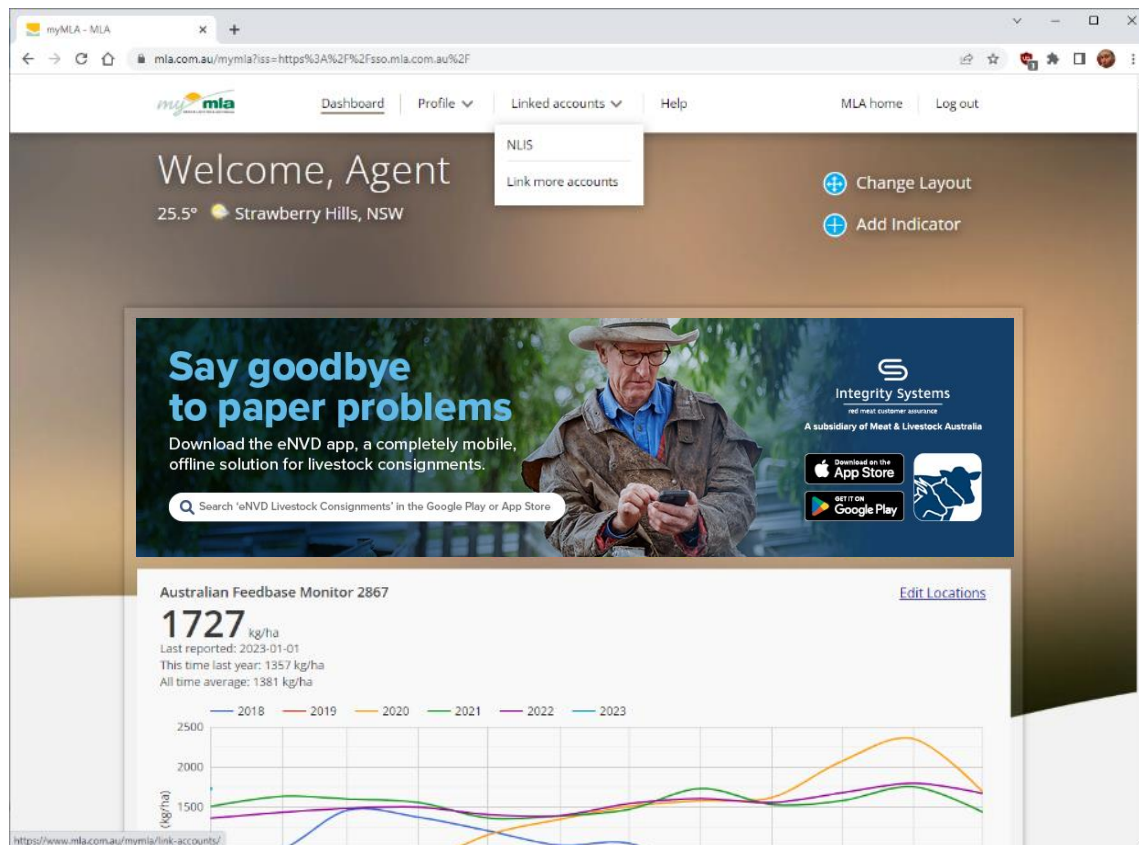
myMLA - MLA

mla.com.au/mymla?iss=https%3A%2F%2Fsso.mla.com.au%2F

my mla

Dashboard | Profile | Linked accounts | Help

MLA home | Log out

NLIS

Link more accounts

Welcome, Agent

25.5° Strawberry Hills, NSW

Change Layout

Add Indicator

Say goodbye to paper problems

Download the eNVD app, a completely mobile, offline solution for livestock consignments.

Search 'eNVD Livestock Consignments' in the Google Play or App Store

Integrity Systems
red meat customer assurance
A subsidiary of Meat & Livestock Australia

Download on the App Store

GET IT ON Google Play

Australian Feedbase Monitor 2867

Edit Locations

1727 kg/ha
Last reported: 2023-01-01
This time last year: 1357 kg/ha
All time average: 1381 kg/ha

2018 2019 2020 2021 2022 2023

2500
2000
1500
(kg/ha)

https://www.mla.com.au/mymla/link-accounts/